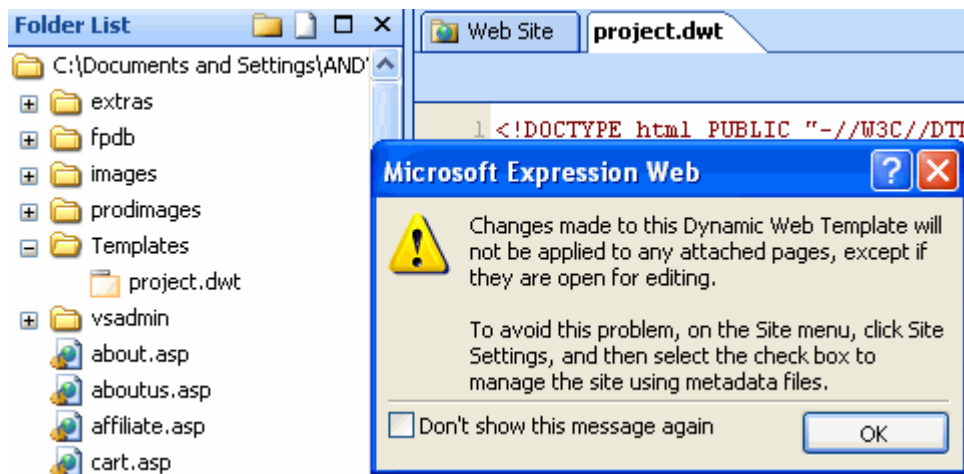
Folder List

C:\Documents and Settings\AND

extras

fpdb

images

prodimages

Templates

project.dwt

vsadmin

about.asp

aboutus.asp

affiliate.asp

cart.asp

Web Site

project.dwt

1 <!DOCTYPE html PUBLIC "-//W3C//DTI

Microsoft Expression Web

Changes made to this Dynamic Web Template will not be applied to any attached pages, except if they are open for editing.

To avoid this problem, on the Site menu, click Site Settings, and then select the check box to manage the site using metadata files.

Don't show this message again

OK